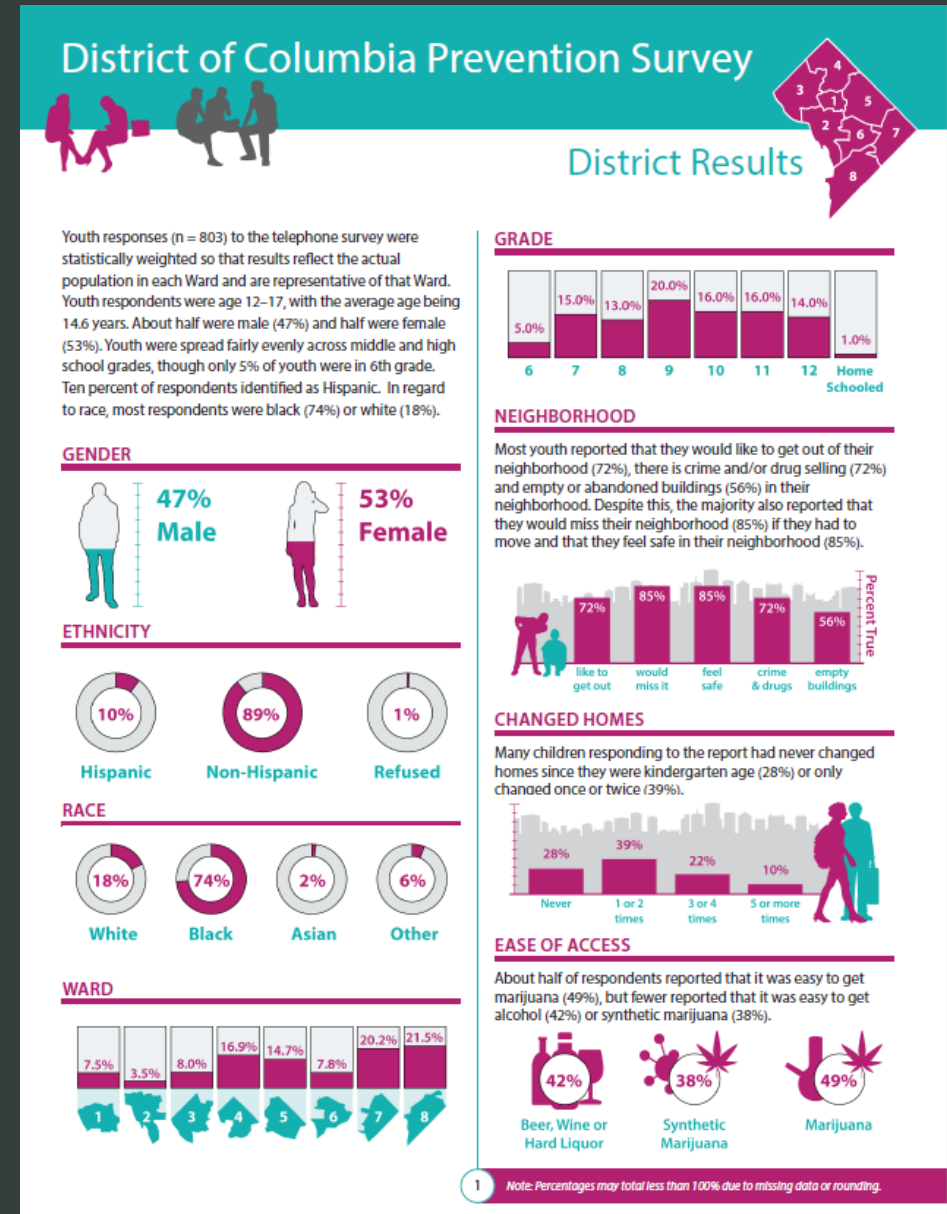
District of Columbia Prevention Survey

3 4 1 5 2 6 7 8

District Results

Youth responses (n = 803) to the telephone survey were statistically weighted so that results reflect the actual population in each Ward and are representative of that Ward. Youth respondents were age 12–17, with the average age being 14.6 years. About half were male (47%) and half were female (53%). Youth were spread fairly evenly across middle and high school grades, though only 5% of youth were in 6th grade. Ten percent of respondents identified as Hispanic. In regard to race, most respondents were black (74%) or white (18%).

GENDER

47% Male

53% Female

ETHNICITY

10% Hispanic

89% Non-Hispanic

1% Refused

RACE

18% White

74% Black

2% Asian

6% Other

WARD

| 7.5% | 3.5% | 8.0% | 16.9% | 14.7% | 7.8% | 20.2% | 21.5% |
|---|---|---|---|---|---|---|---|
| 1 | 2 | 3 | 4 | 5 | 6 | 7 | 8 |

GRADE

| 5.0% | 15.0% | 13.0% | 20.0% | 16.0% | 16.0% | 14.0% | 1.0% |
|---|---|---|---|---|---|---|---|
| 6 | 7 | 8 | 9 | 10 | 11 | 12 | Home Schooled |

NEIGHBORHOOD

Most youth reported that they would like to get out of their neighborhood (72%), there is crime and/or drug selling (72%) and empty or abandoned buildings (56%) in their neighborhood. Despite this, the majority also reported that they would miss their neighborhood (85%) if they had to move and that they feel safe in their neighborhood (85%).

| 72% | 85% | 85% | 72% | 56% |
|---|---|---|---|---|
| like to get out | would miss it | feel safe | crime & drugs | empty buildings |

Percent True

CHANGED HOMES

Many children responding to the report had never changed homes since they were kindergarten age (28%) or only changed once or twice (39%).

| 28% | 39% | 22% | 10% |
|---|---|---|---|
| Never | 1 or 2 times | 3 or 4 times | 5 or more times |

EASE OF ACCESS

About half of respondents reported that it was easy to get marijuana (49%), but fewer reported that it was easy to get alcohol (42%) or synthetic marijuana (38%).

42% Beer, Wine or Hard Liquor

38% Synthetic Marijuana

49% Marijuana

1

Note: Percentages may total less than 100% due to missing data or rounding.